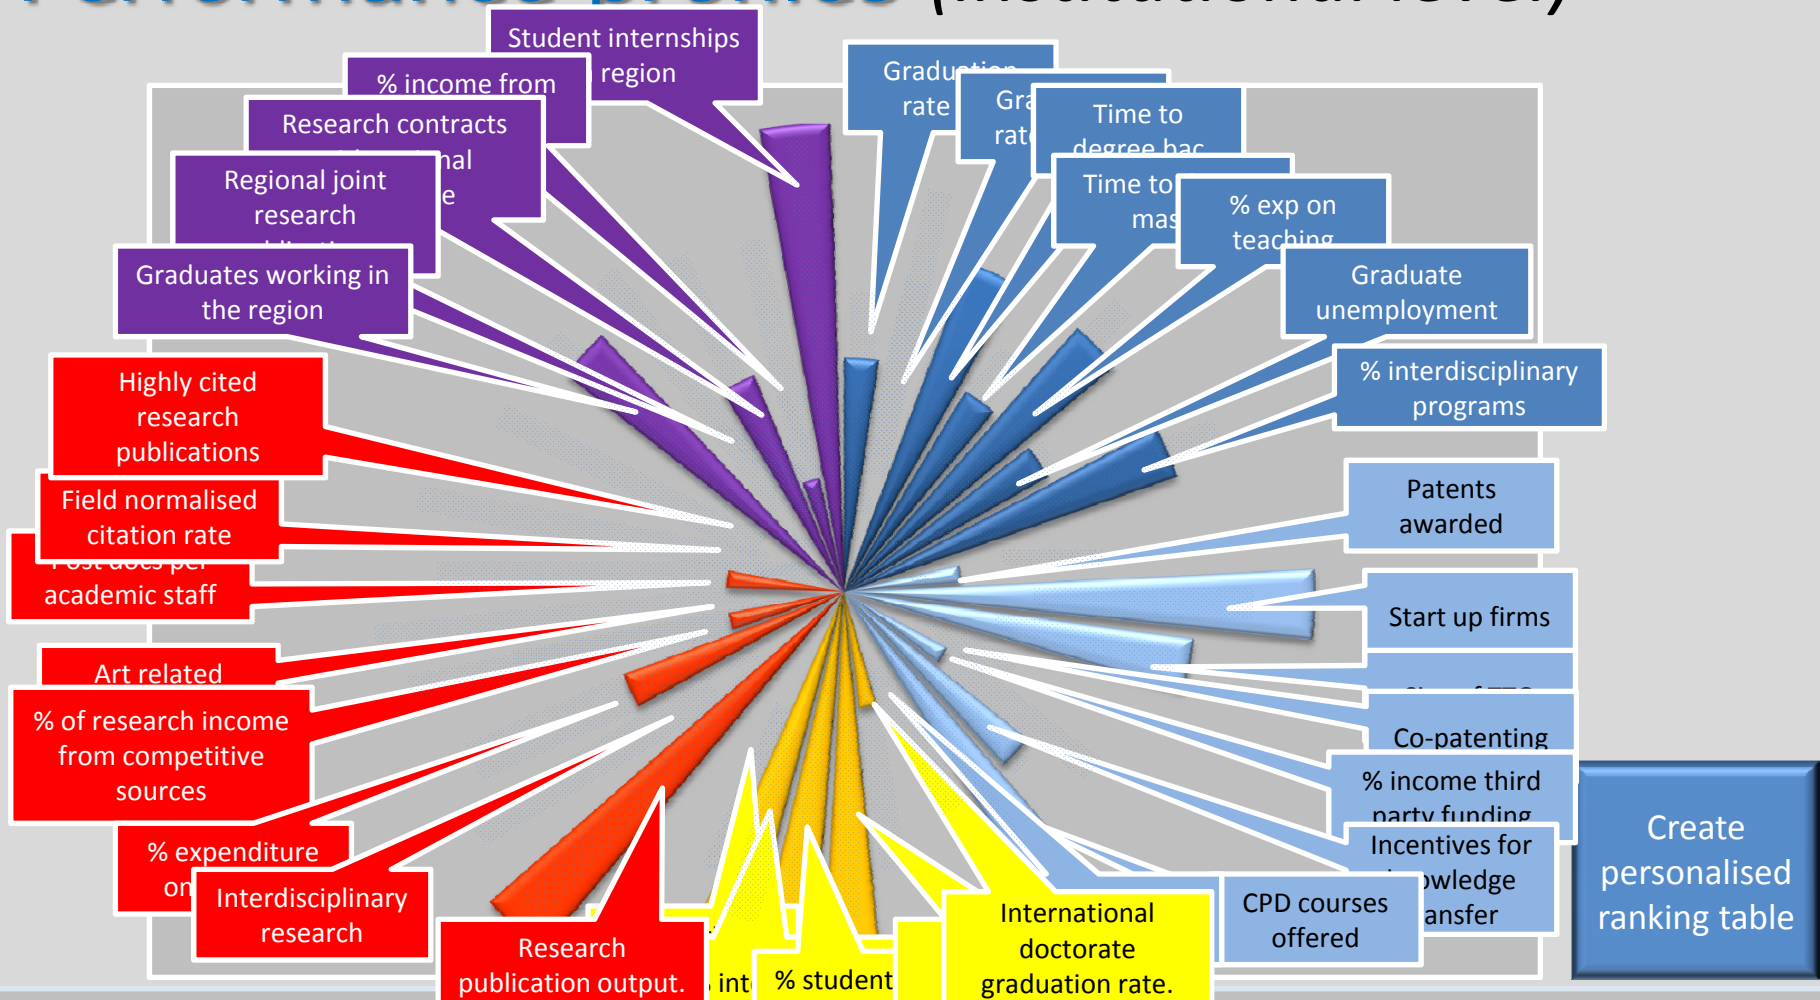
Student internships region

% income from

Research contracts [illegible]nal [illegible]e

Regional joint research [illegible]

Graduates working in the region

Highly cited research publications

Field normalised citation rate

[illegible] academic staff

Art related

% of research income from competitive sources

% expenditure on

Interdisciplinary research

Research publication output.

int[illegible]

% student

International doctorate graduation rate.

Gradu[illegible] rate

Gra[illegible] rat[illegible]

Time to degree bac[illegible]

Time to mas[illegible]

% exp on teaching

Graduate unemployment

% interdisciplinary programs

Patents awarded

Start up firms

Co-patenting

% income third party funding

Incentives for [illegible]owledge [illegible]ansfer

CPD courses offered

Create personalised ranking table